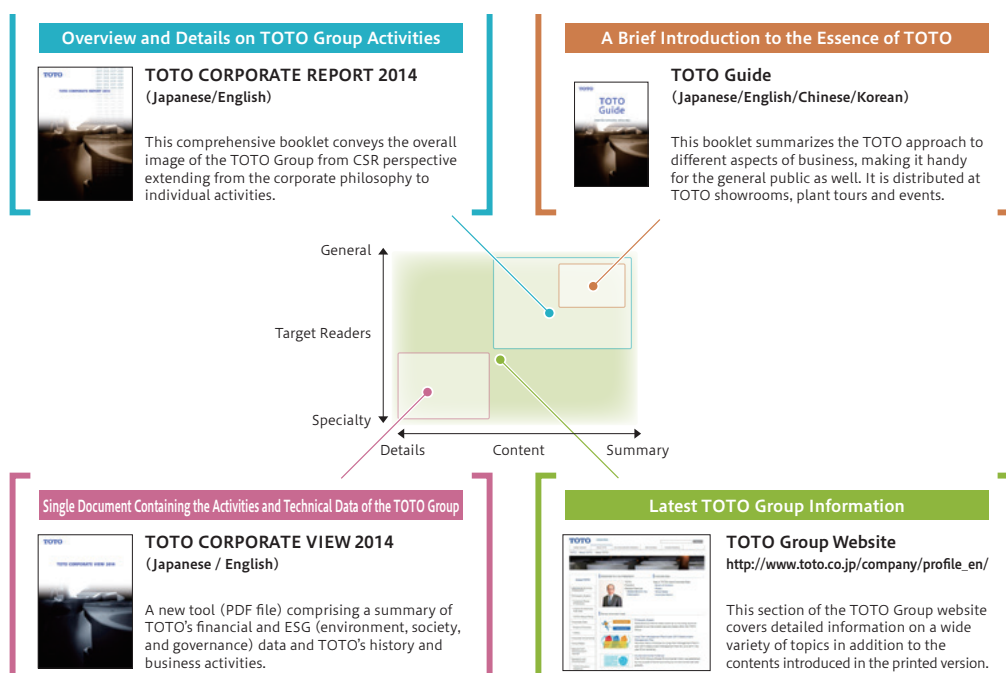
Overview and Details on TOTO Group Activities

TOTO CORPORATE REPORT 2014
(Japanese/English)

This comprehensive booklet conveys the overall image of the TOTO Group from CSR perspective extending from the corporate philosophy to individual activities.

A Brief Introduction to the Essence of TOTO

TOTO Guide
(Japanese/English/Chinese/Korean)

This booklet summarizes the TOTO approach to different aspects of business, making it handy for the general public as well. It is distributed at TOTO showrooms, plant tours and events.

General

Target Readers

Specialty

Details Content Summary

Single Document Containing the Activities and Technical Data of the TOTO Group

TOTO CORPORATE VIEW 2014
(Japanese / English)

A new tool (PDF file) comprising a summary of TOTO's financial and ESG (environment, society, and governance) data and TOTO's history and business activities.

Latest TOTO Group Information

TOTO Group Website
http://www.toto.co.jp/company/profile_en/

This section of the TOTO Group website covers detailed information on a wide variety of topics in addition to the contents introduced in the printed version.